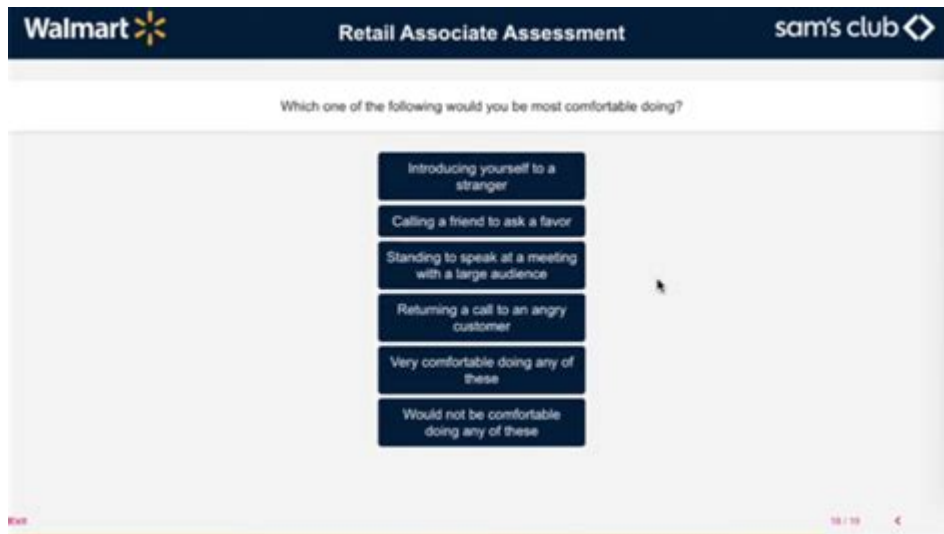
Walmart

Retail Associate Assessment

sam's club

Which one of the following would you be most comfortable doing?

Introducing yourself to a stranger

Calling a friend to ask a favor

Standing to speak at a meeting with a large audience

Returning a call to an angry customer

Very comfortable doing any of these

Would not be comfortable doing any of these

Exit

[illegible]

<